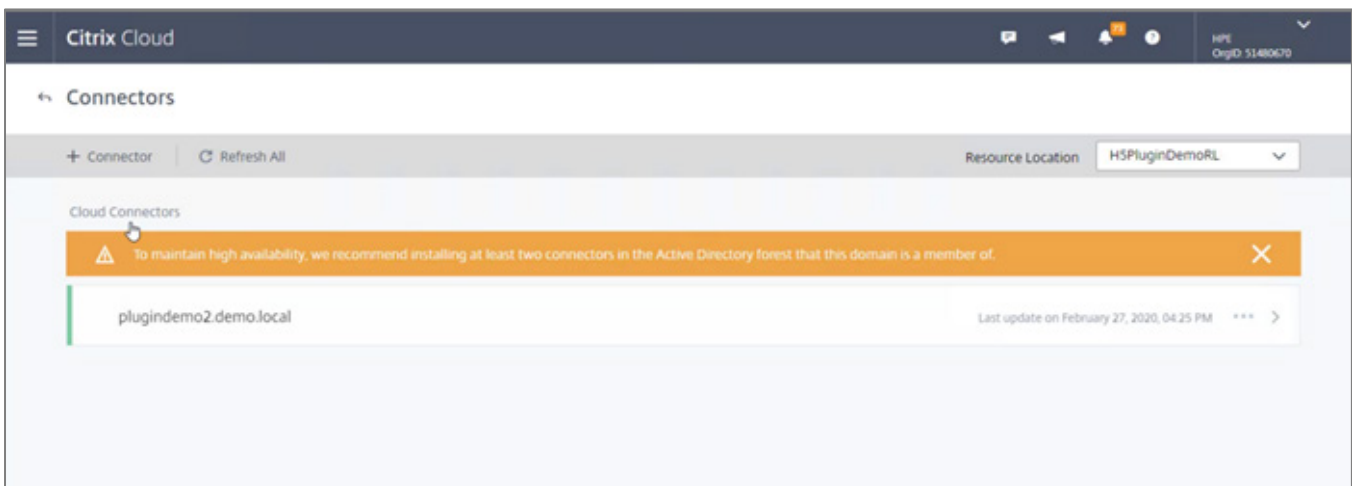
Citrix Cloud

HPE
OrgID: 51480670

Connectors

+ Connector

Refresh All

Resource Location

H5PluginDemoRL

Cloud Connectors

To maintain high availability, we recommend installing at least two connectors in the Active Directory forest that this domain is a member of.

plugindemo2.demo.local

Last update on February 27, 2020, 04:25 PM